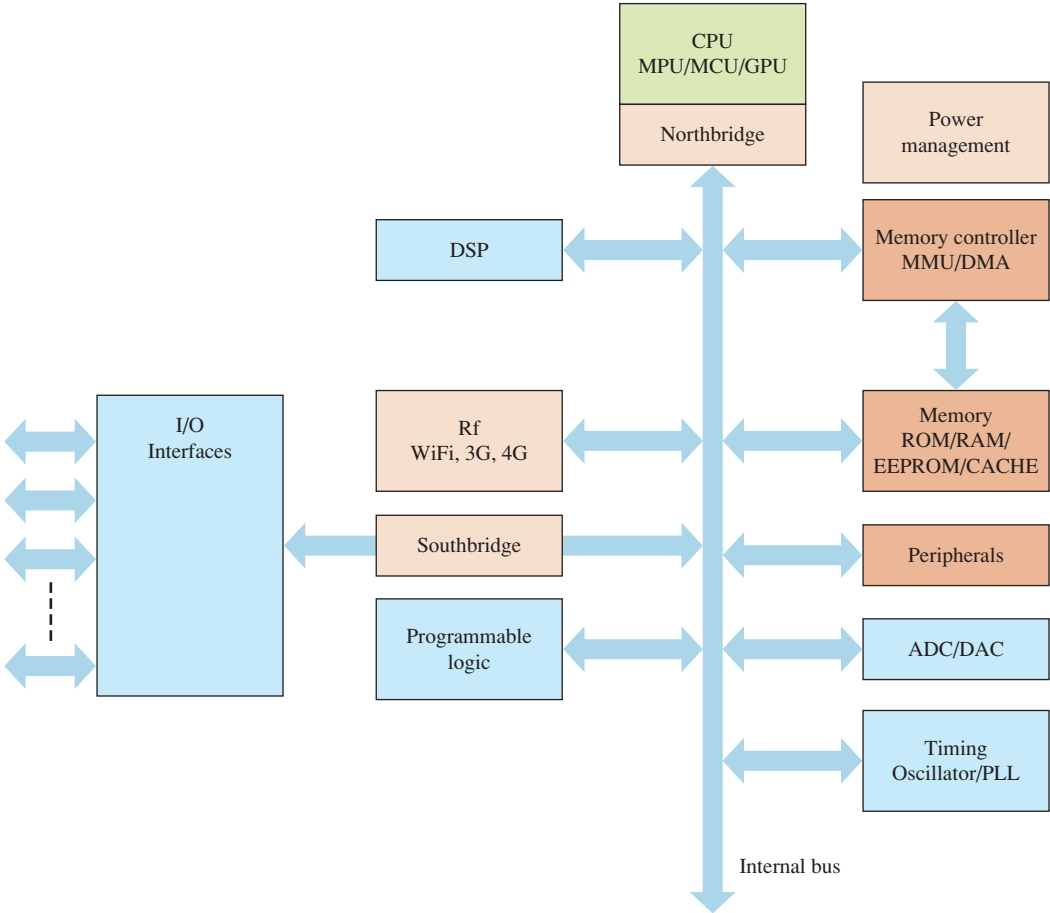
CPU
MPU/MCU/GPU

Northbridge

Power management

DSP

Memory controller
MMU/DMA

I/O
Interfaces

Rf
WiFi, 3G, 4G

Memory
ROM/RAM/
EEPROM/CACHE

Southbridge

Peripherals

Programmable logic

ADC/DAC

Timing
Oscillator/PLL

Internal bus